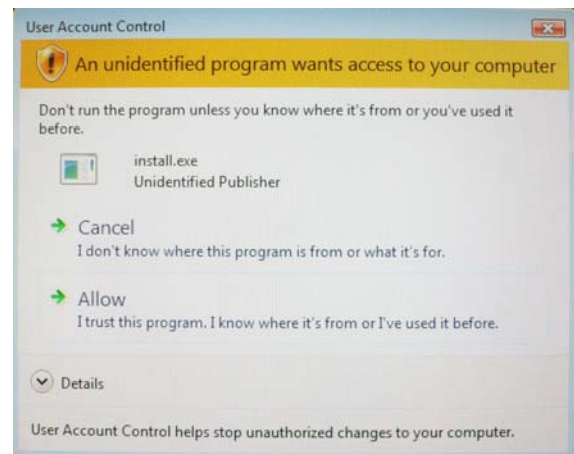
User Account Control

An unidentified program wants access to your computer

Don't run the program unless you know where it's from or you've used it before.

install.exe
Unidentified Publisher

Cancel
I don't know where this program is from or what it's for.

Allow
I trust this program. I know where it's from or I've used it before.

Details

User Account Control helps stop unauthorized changes to your computer.